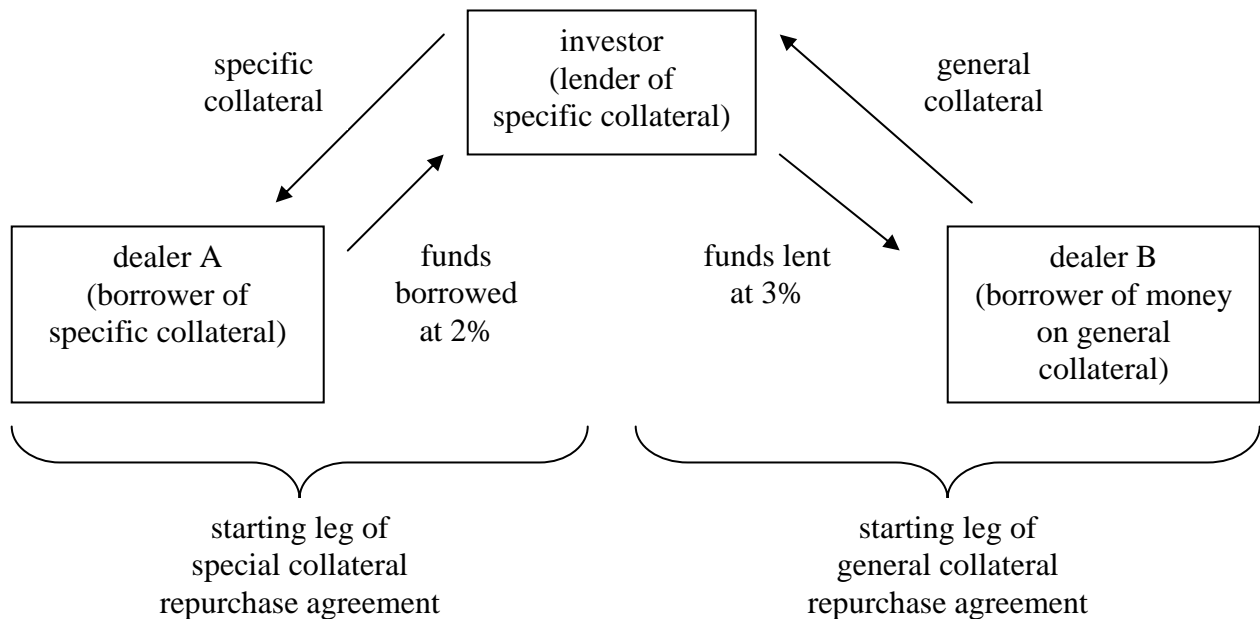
specific collateral

investor
(lender of specific collateral)

general collateral

dealer A
(borrower of specific collateral)

funds borrowed at 2%

funds lent at 3%

dealer B
(borrower of money on general collateral)

starting leg of special collateral repurchase agreement

starting leg of general collateral repurchase agreement